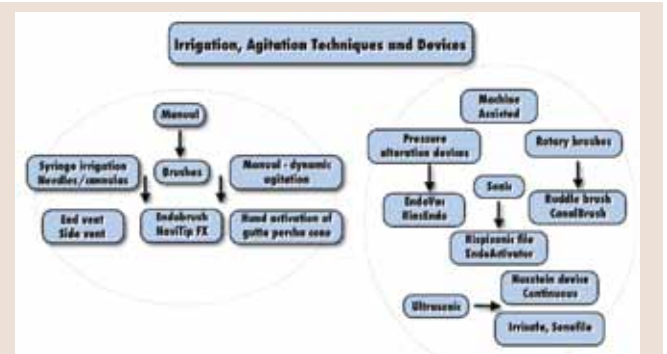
Irrigation, Agitation Techniques and Devices

Manual

Syringe irrigation Needles/cannulas

Brushes

Manual - dynamic agitation

End vent Side vent

Endobrush NaviTip FX

Hand activation of gutta percha cone

Machine Assisted

Pressure alteration devices

Rotary brushes

EndoVac RinsEndo

Sonic

Ruddle brush CanalBrush

Rispisonic file EndoActivator

Ultrasonic

Mounstein device Continuous

Irrisafe, Sonofile